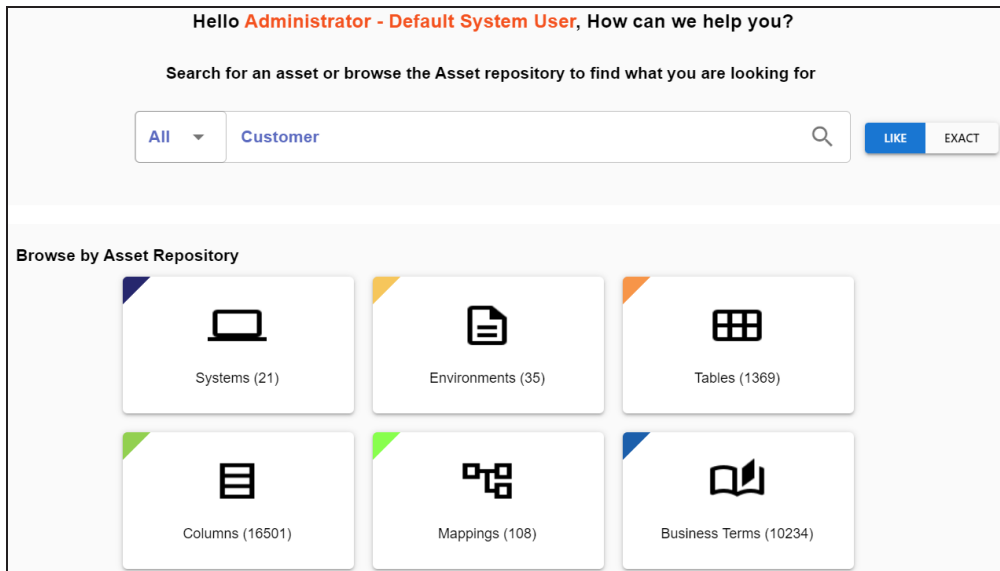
Hello Administrator - Default System User, How can we help you?

Search for an asset or browse the Asset repository to find what you are looking for

All

Customer

LIKE EXACT

Browse by Asset Repository

Systems (21)

Environments (35)

Tables (1369)

Columns (16501)

Mappings (108)

Business Terms (10234)